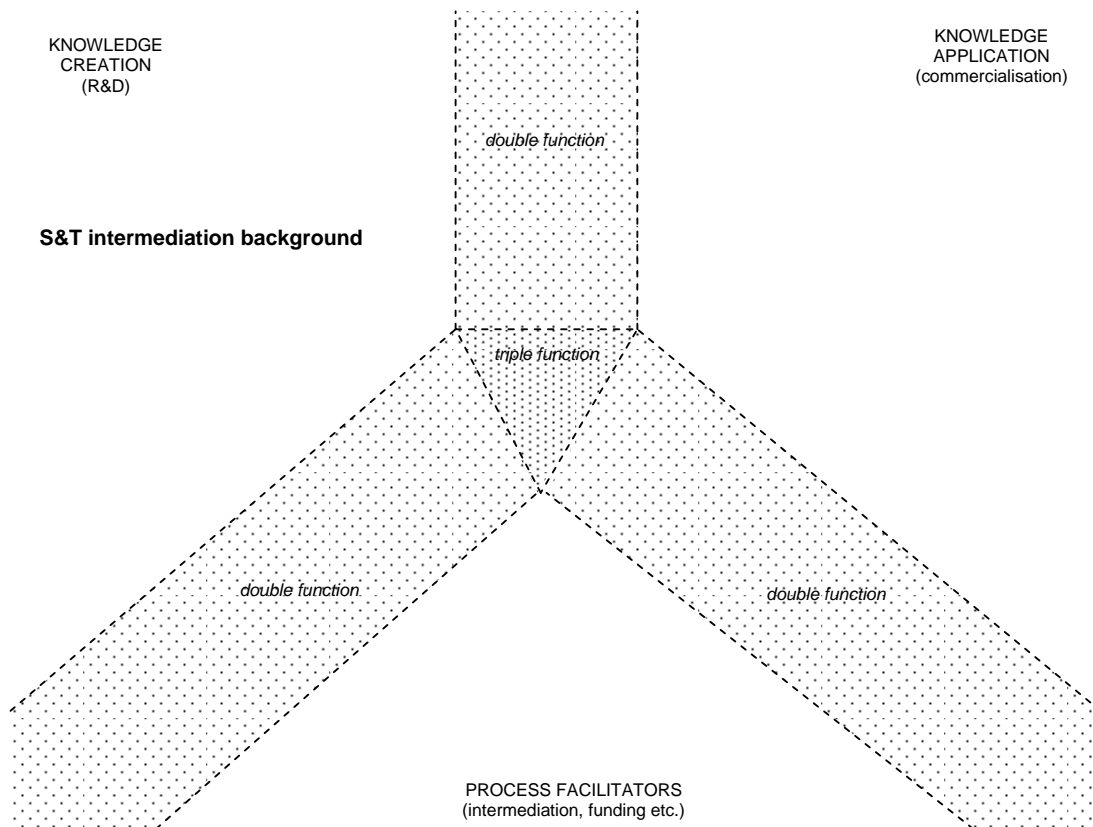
KNOWLEDGE
CREATION
(R&D)

double function

KNOWLEDGE
APPLICATION
(commercialisation)

**S&T intermediation background**

triple function

double function

double function

PROCESS FACILITATORS
(intermediation, funding etc.)